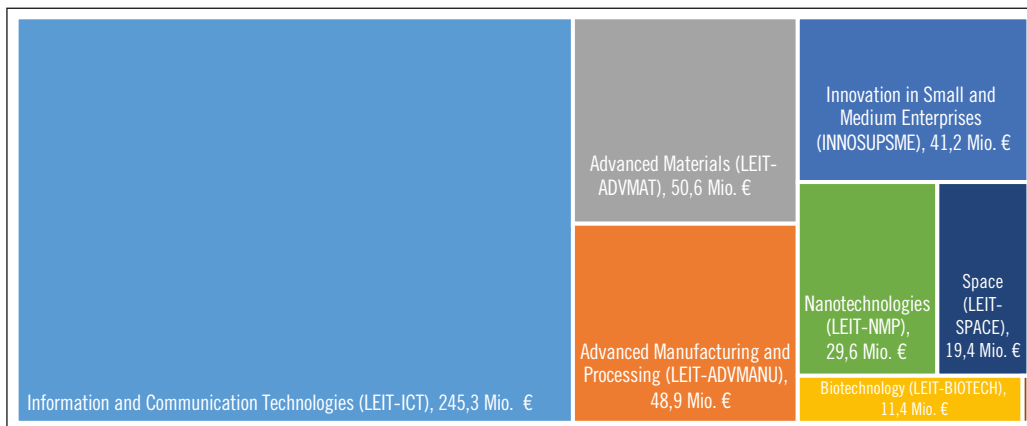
Information and Communication Technologies (LEIT-ICT), 245,3 Mio. €

Advanced Materials (LEIT-ADVMAT), 50,6 Mio. €

Advanced Manufacturing and Processing (LEIT-ADVMANU), 48,9 Mio. €

Innovation in Small and Medium Enterprises (INNOSUPSME), 41,2 Mio. €

Nanotechnologies (LEIT-NMP), 29,6 Mio. €

Space (LEIT-SPACE), 19,4 Mio. €

Biotechnology (LEIT-BIOTECH), 11,4 Mio. €